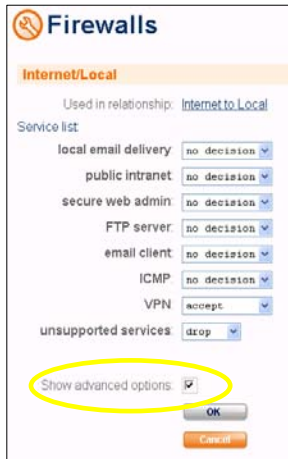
Firewalls

Internet/Local

Used in relationship: Internet to Local

Service list

| | |
|---|---|
| local email delivery | no decision |
| public intranet | no decision |
| secure web admin | no decision |
| FTP server | no decision |
| email client | no decision |
| ICMP | no decision |
| VPN | accept |
| unsupported services | drop |

Show advanced options: ☑

OK

Cancel